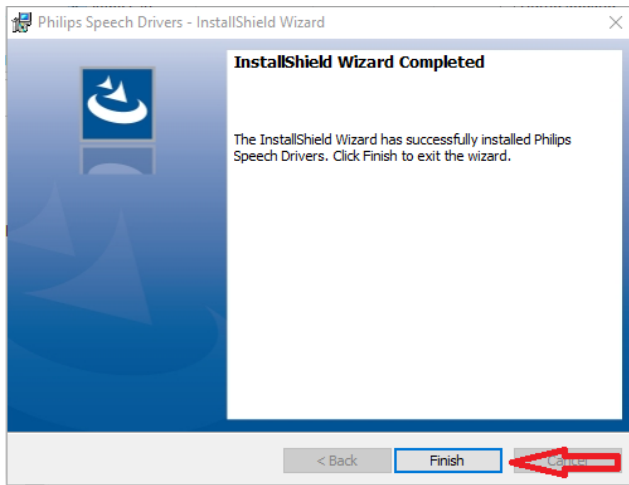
Philips Speech Drivers - InstallShield Wizard

InstallShield Wizard Completed

The InstallShield Wizard has successfully installed Philips Speech Drivers. Click Finish to exit the wizard.

< Back

Finish

Cancel